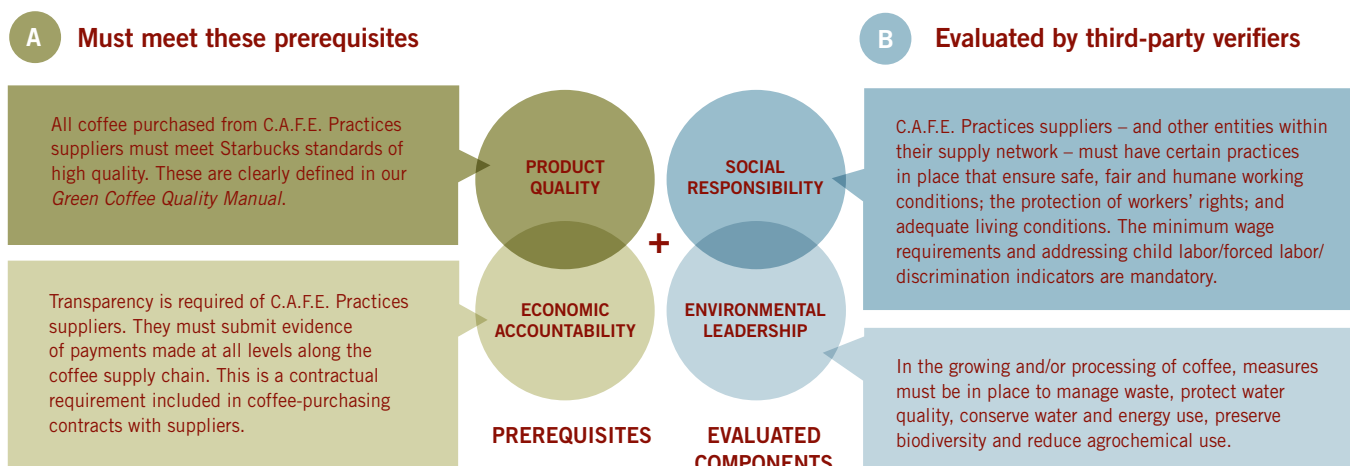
A Must meet these prerequisites

B Evaluated by third-party verifiers

All coffee purchased from C.A.F.E. Practices suppliers must meet Starbucks standards of high quality. These are clearly defined in our *Green Coffee Quality Manual*.

PRODUCT QUALITY

SOCIAL RESPONSIBILITY

C.A.F.E. Practices suppliers – and other entities within their supply network – must have certain practices in place that ensure safe, fair and humane working conditions; the protection of workers' rights; and adequate living conditions. The minimum wage requirements and addressing child labor/forced labor/discrimination indicators are mandatory.

+

Transparency is required of C.A.F.E. Practices suppliers. They must submit evidence of payments made at all levels along the coffee supply chain. This is a contractual requirement included in coffee-purchasing contracts with suppliers.

ECONOMIC ACCOUNTABILITY

ENVIRONMENTAL LEADERSHIP

In the growing and/or processing of coffee, measures must be in place to manage waste, protect water quality, conserve water and energy use, preserve biodiversity and reduce agrochemical use.

PREREQUISITES

EVALUATED COMPONENTS